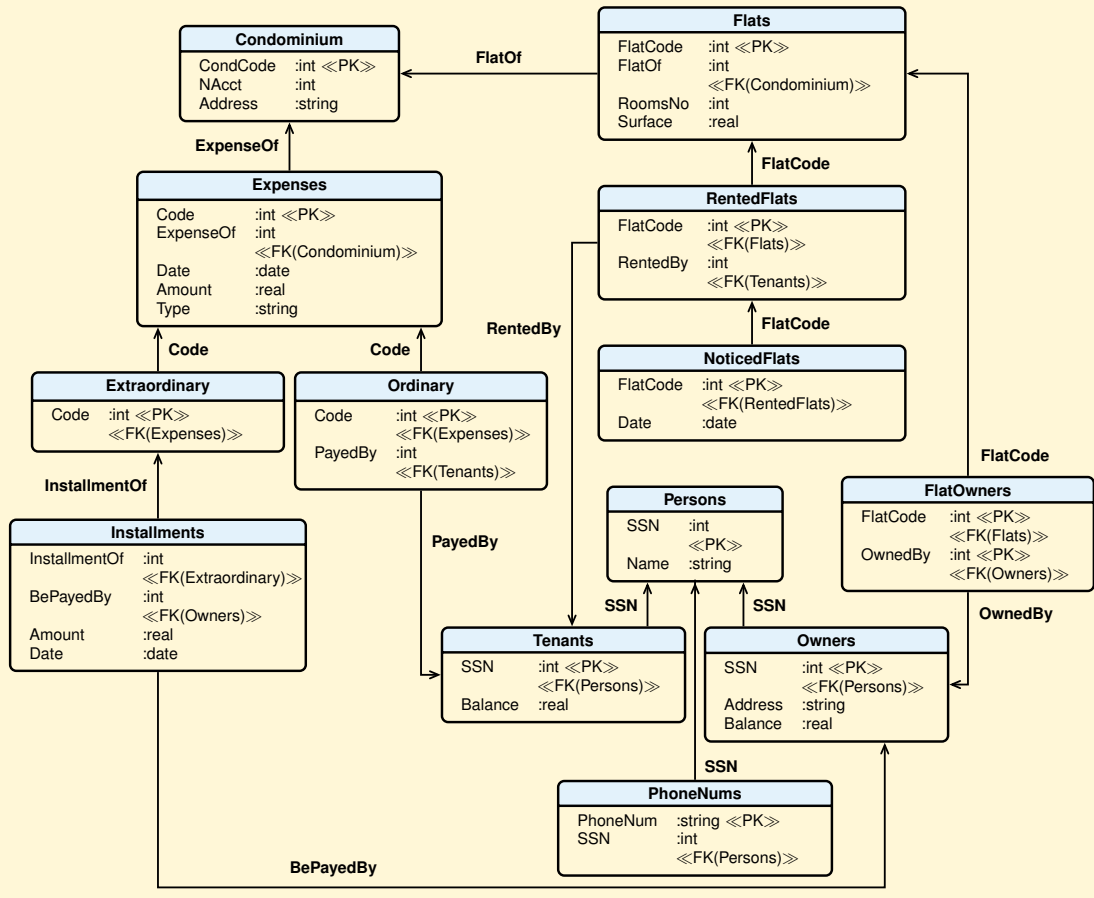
Condominium
CondCode :int ≪PK≫
NAcct :int
Address :string

FlatOf

Flats
FlatCode :int ≪PK≫
FlatOf :int ≪FK(Condominium)≫
RoomsNo :int
Surface :real

ExpenseOf

Expenses
Code :int ≪PK≫
ExpenseOf :int ≪FK(Condominium)≫
Date :date
Amount :real
Type :string

FlatCode

RentedFlats
FlatCode :int ≪PK≫ ≪FK(Flats)≫
RentedBy :int ≪FK(Tenants)≫

RentedBy

FlatCode

Code

Code

Extraordinary
Code :int ≪PK≫ ≪FK(Expenses)≫

Ordinary
Code :int ≪PK≫ ≪FK(Expenses)≫
PayedBy :int ≪FK(Tenants)≫

NoticedFlats
FlatCode :int ≪PK≫ ≪FK(RentedFlats)≫
Date :date

FlatCode

InstallmentOf

Persons
SSN :int ≪PK≫
Name :string

FlatOwners
FlatCode :int ≪PK≫ ≪FK(Flats)≫
OwnedBy :int ≪PK≫ ≪FK(Owners)≫

Installments
InstallmentOf :int ≪FK(Extraordinary)≫
BePayedBy :int ≪FK(Owners)≫
Amount :real
Date :date

PayedBy

SSN

SSN

OwnedBy

Tenants
SSN :int ≪PK≫ ≪FK(Persons)≫
Balance :real

Owners
SSN :int ≪PK≫ ≪FK(Persons)≫
Address :string
Balance :real

SSN

PhoneNums
PhoneNum :string ≪PK≫
SSN :int ≪FK(Persons)≫

BePayedBy